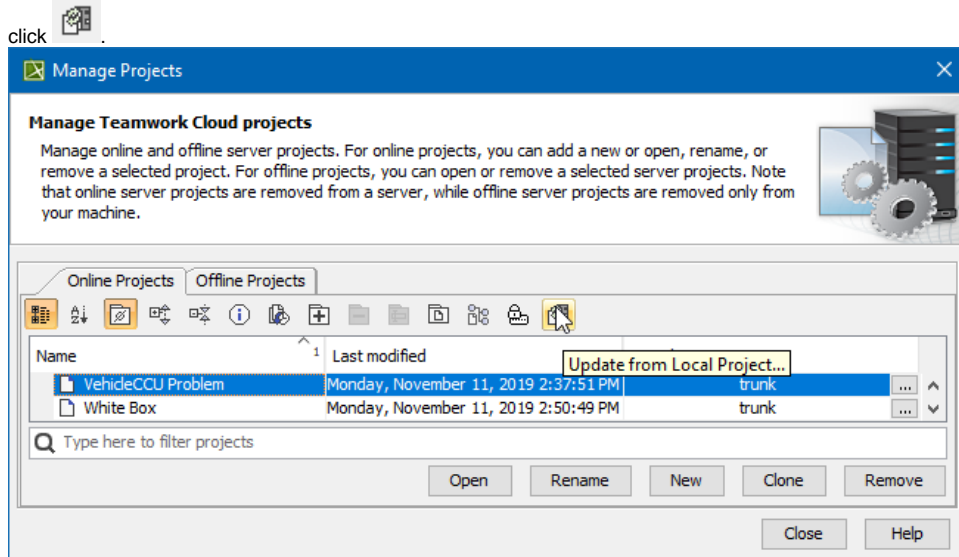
click .

Manage Projects

Manage Teamwork Cloud projects

Manage online and offline server projects. For online projects, you can add a new or open, rename, or remove a selected project. For offline projects, you can open or remove a selected server projects. Note that online server projects are removed from a server, while offline server projects are removed only from your machine.

Online Projects | Offline Projects

Update from Local Project...

| Name | Last modified | |
|---|---|---|
| VehicleCCU Problem | Monday, November 11, 2019 2:37:51 PM | trunk |
| White Box | Monday, November 11, 2019 2:50:49 PM | trunk |

Type here to filter projects

Open Rename New Clone Remove

Close Help